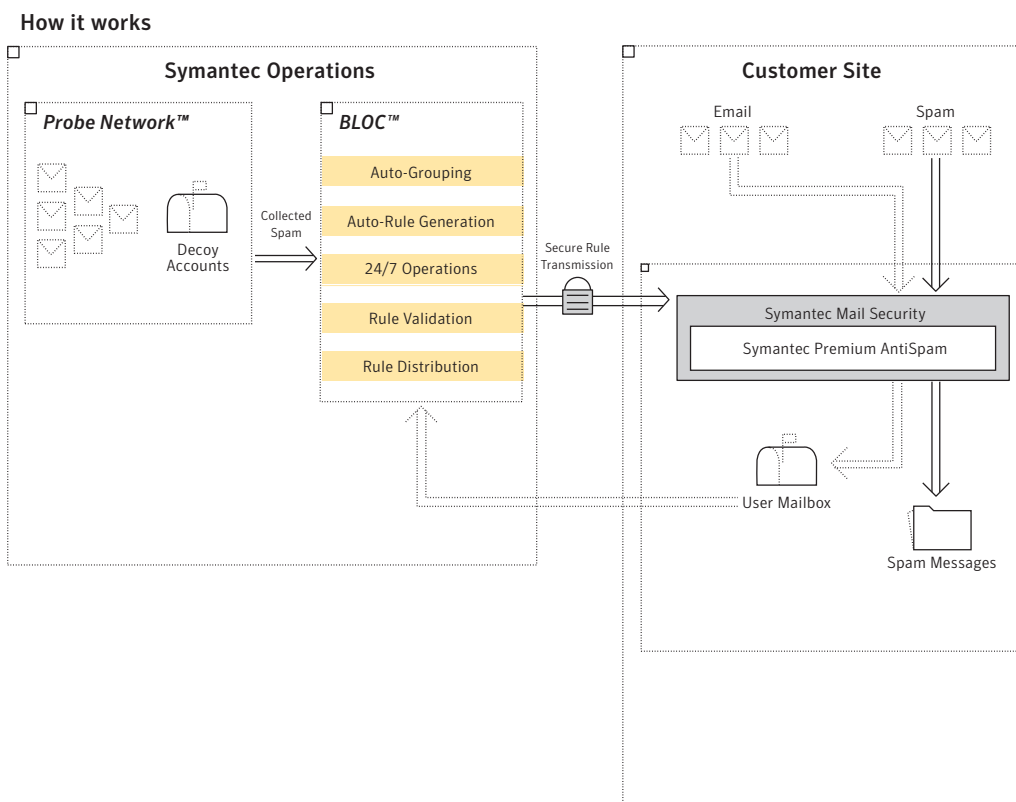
How it works

Symantec Operations

Probe Network™

Decoy Accounts

Collected Spam

BLOC™

Auto-Grouping

Auto-Rule Generation

24/7 Operations

Rule Validation

Rule Distribution

Secure Rule Transmission

Customer Site

Email

Spam

Symantec Mail Security

Symantec Premium AntiSpam

User Mailbox

Spam Messages